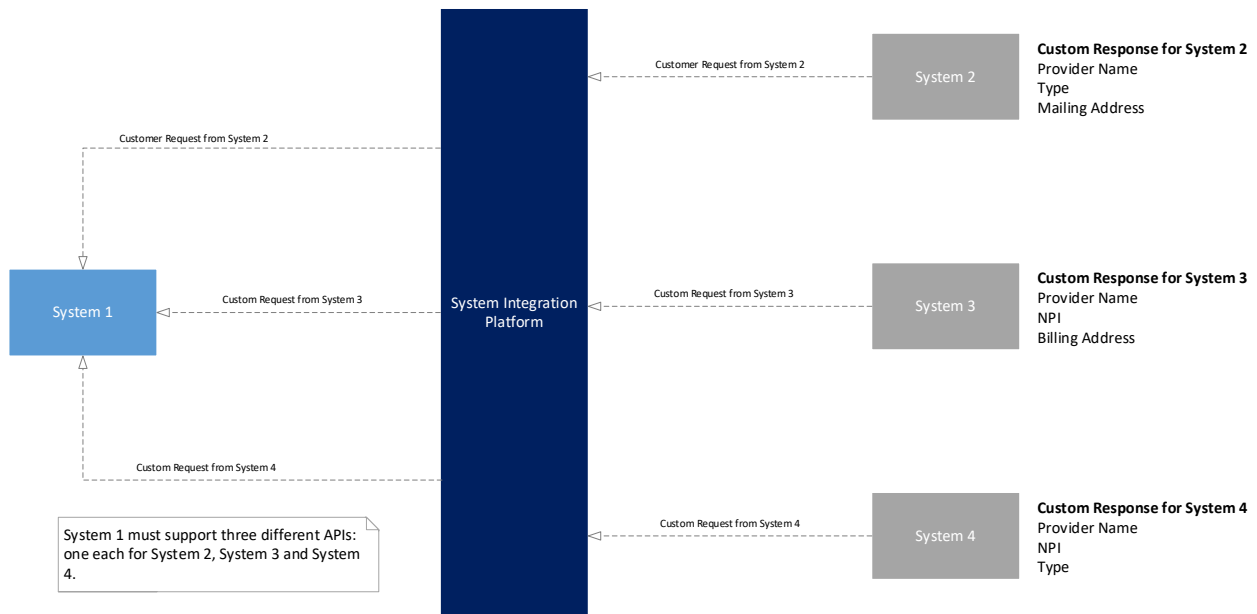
Customer Request from System 2

System 2

**Custom Response for System 2**
Provider Name
Type
Mailing Address

Customer Request from System 2

System 1

Custom Request from System 3

System Integration Platform

Custom Request from System 3

System 3

**Custom Response for System 3**
Provider Name
NPI
Billing Address

Custom Request from System 4

System 1 must support three different APIs: one each for System 2, System 3 and System 4.

Custom Request from System 4

System 4

**Custom Response for System 4**
Provider Name
NPI
Type